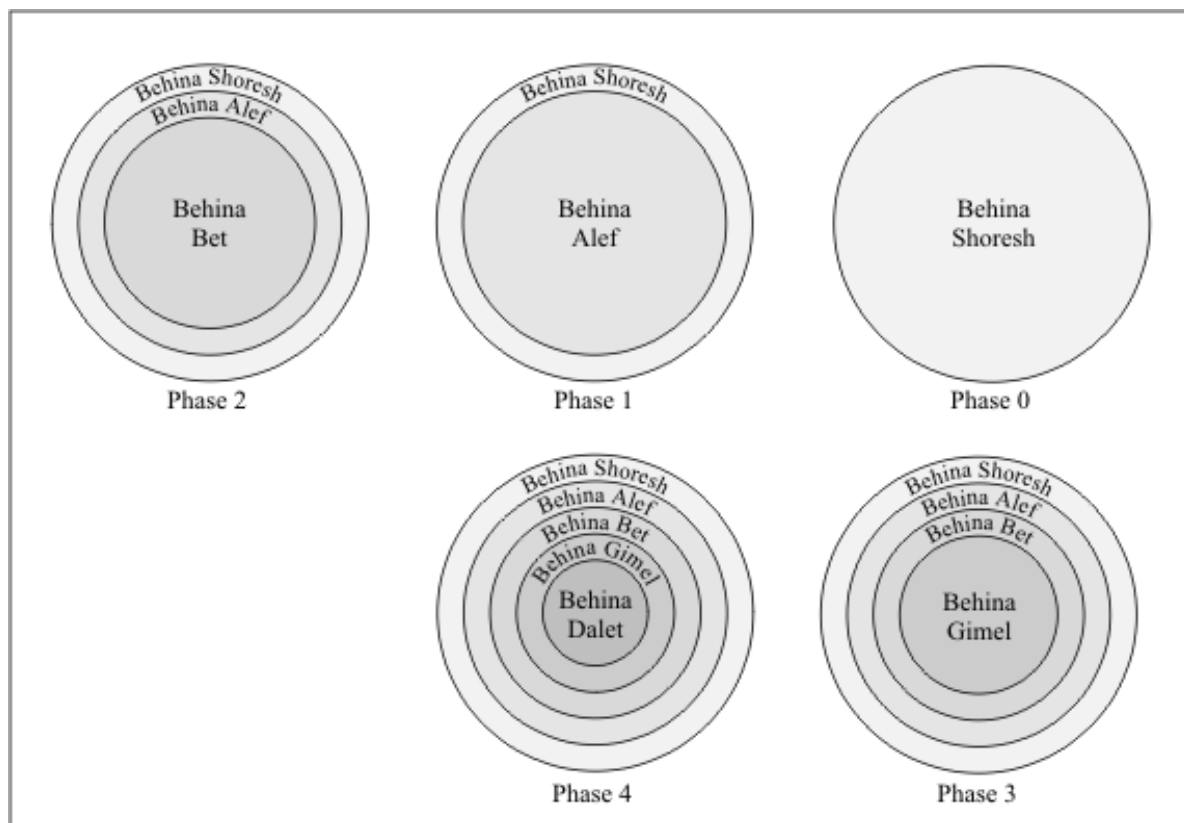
Behina Shoresh
Behina Alef
Behina Bet
Phase 2

Behina Shoresh
Behina Alef
Phase 1

Behina Shoresh
Phase 0

Behina Shoresh
Behina Alef
Behina Bet
Behina Gimel
Behina Dalet
Phase 4

Behina Shoresh
Behina Alef
Behina Bet
Behina Gimel
Phase 3